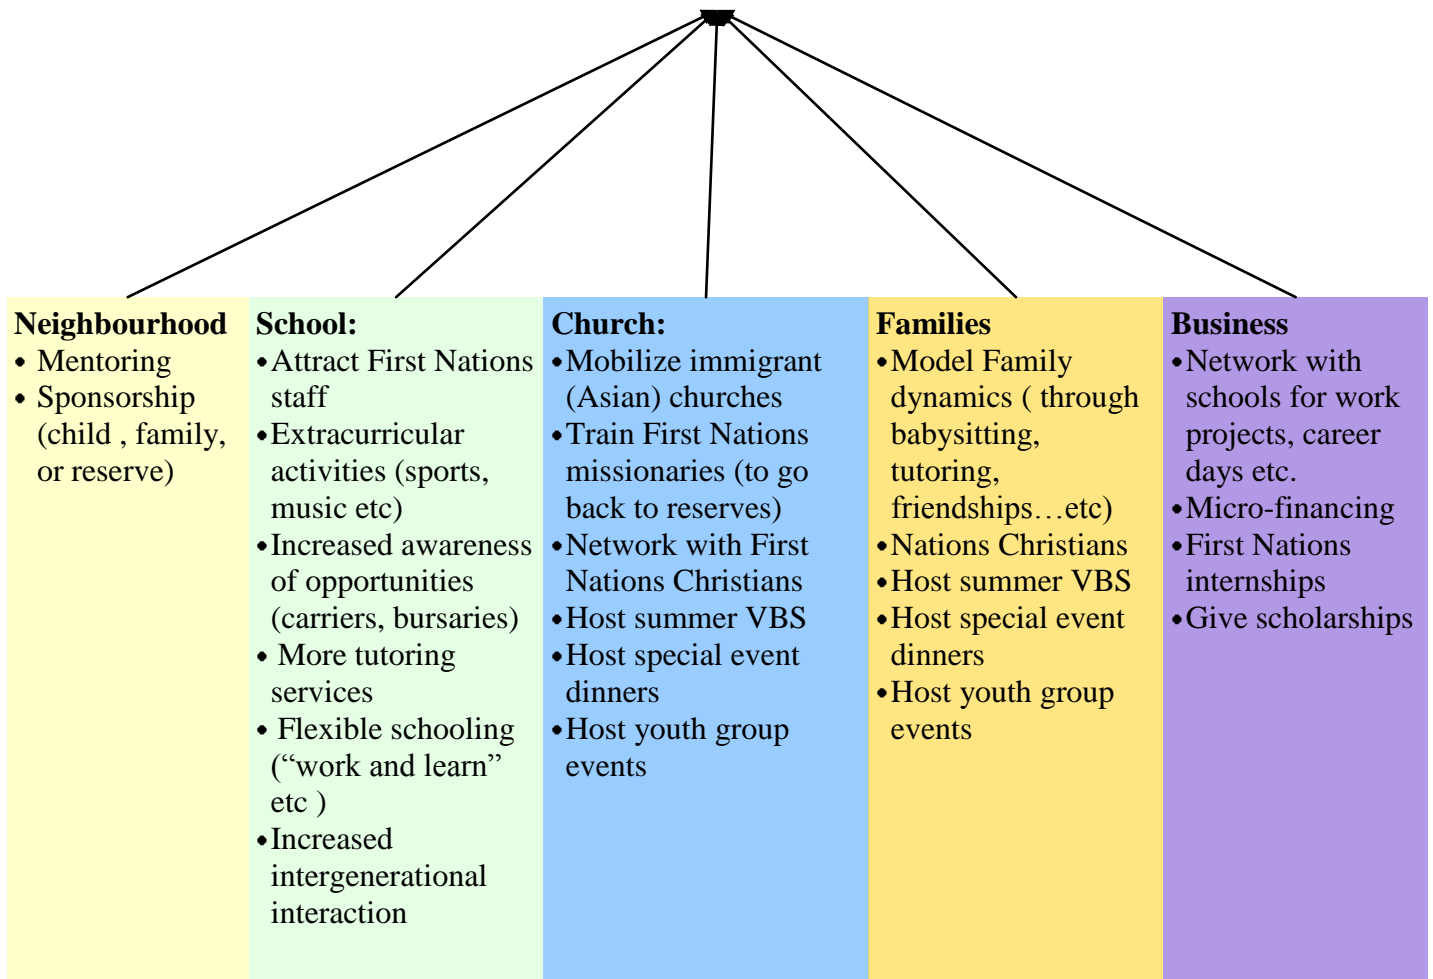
**Neighbourhood**
- Mentoring
- Sponsorship (child , family, or reserve)

**School:**
- Attract First Nations staff
- Extracurricular activities (sports, music etc)
- Increased awareness of opportunities (carriers, bursaries)
- More tutoring services
- Flexible schooling (“work and learn” etc )
- Increased intergenerational interaction

**Church:**
- Mobilize immigrant (Asian) churches
- Train First Nations missionaries (to go back to reserves)
- Network with First Nations Christians
- Host summer VBS
- Host special event dinners
- Host youth group events

**Families**
- Model Family dynamics ( through babysitting, tutoring, friendships…etc)
- Nations Christians
- Host summer VBS
- Host special event dinners
- Host youth group events

**Business**
- Network with schools for work projects, career days etc.
- Micro-financing
- First Nations internships
- Give scholarships